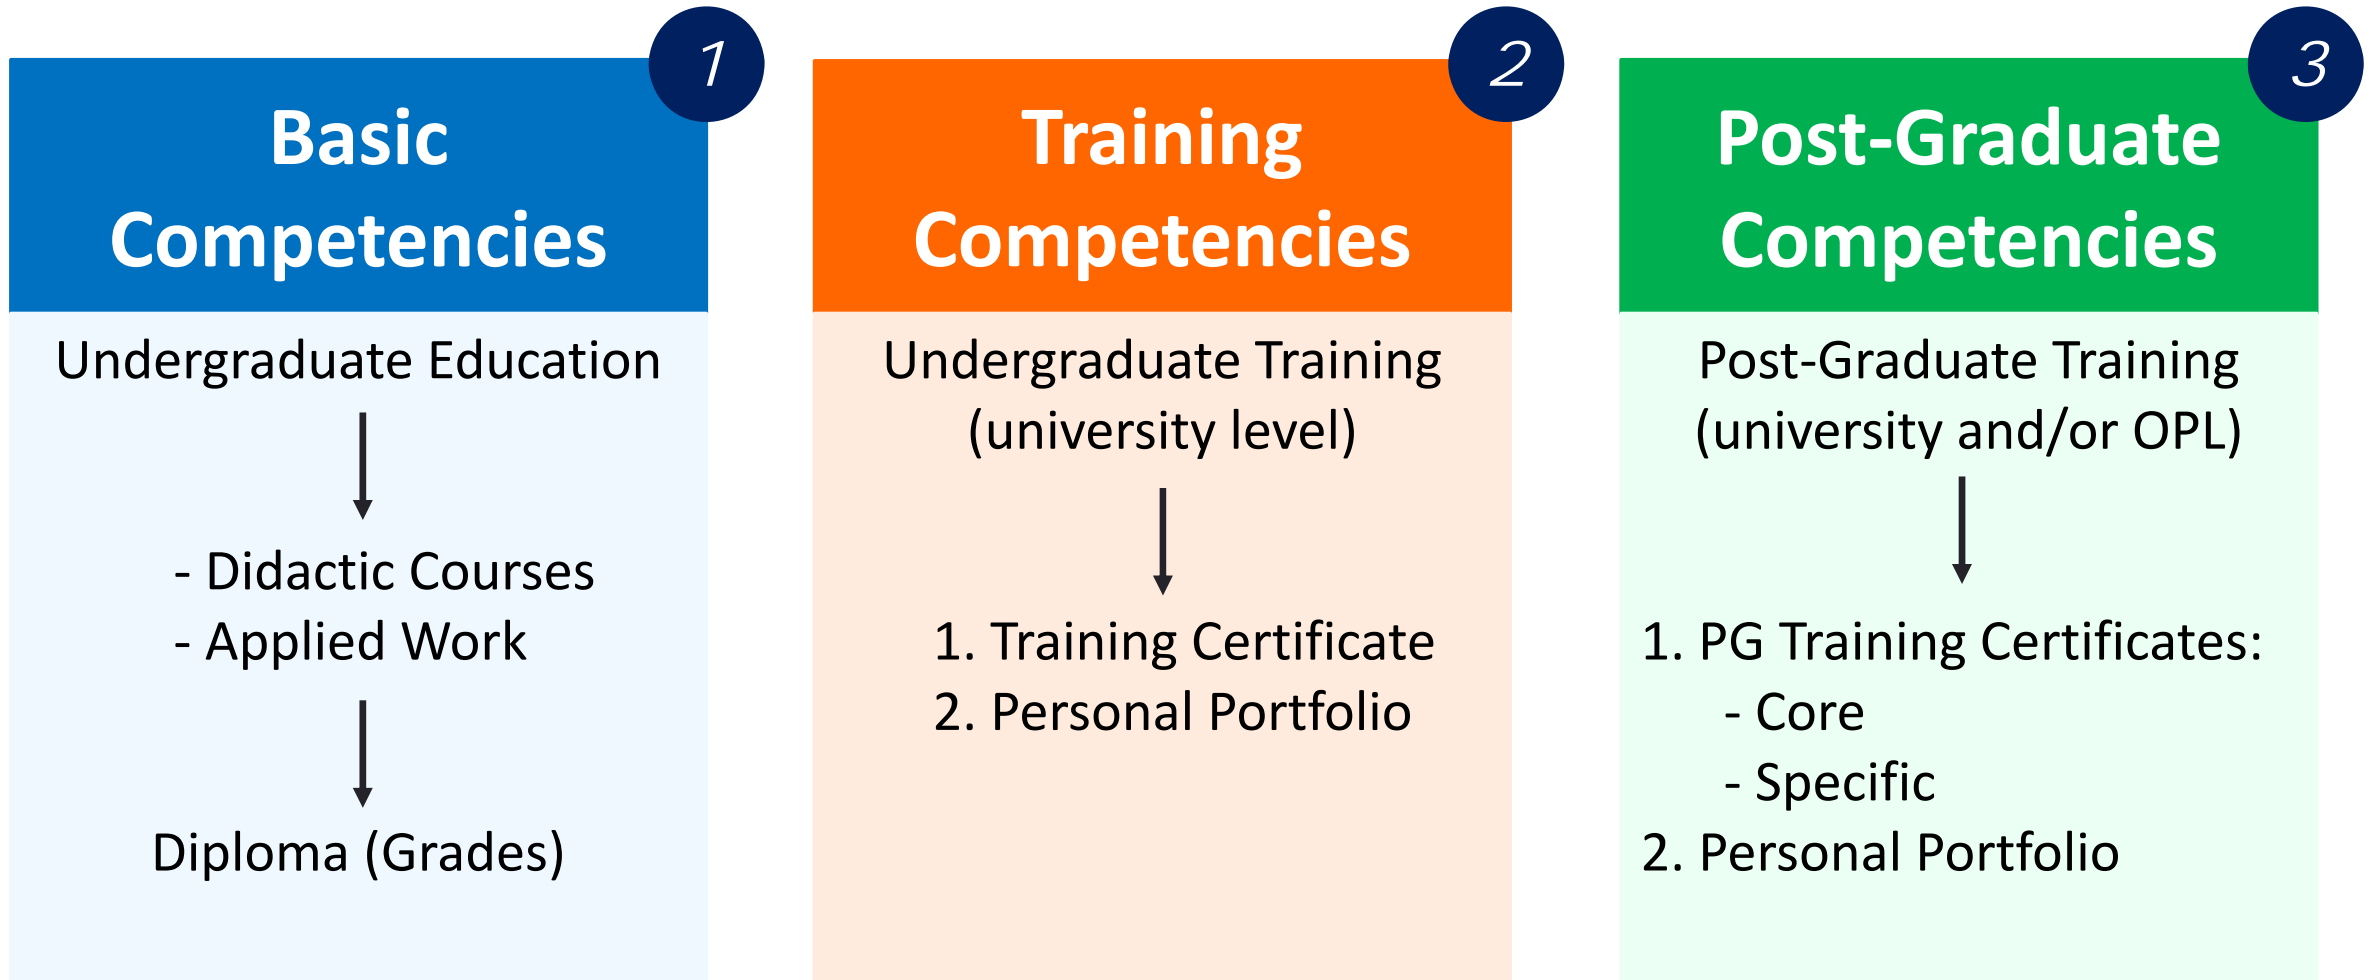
1

Basic Competencies

Undergraduate Education

- Didactic Courses
- Applied Work

Diploma (Grades)

2

Training Competencies

Undergraduate Training (university level)

1. Training Certificate
2. Personal Portfolio

3

Post-Graduate Competencies

Post-Graduate Training (university and/or OPL)

1. PG Training Certificates:
- Core
- Specific
2. Personal Portfolio